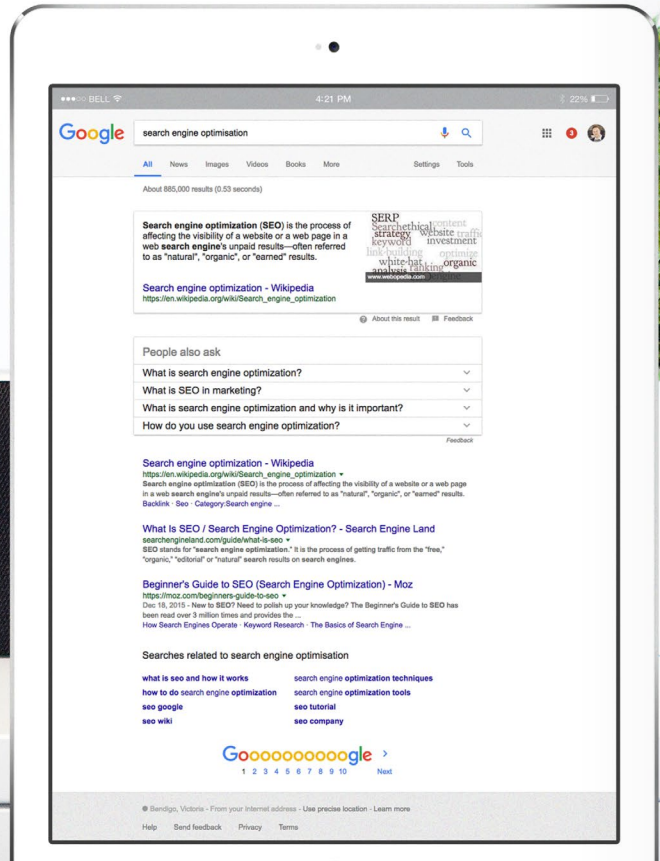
●●●○○ BELL
4:21 PM
22%

Google

search engine optimisation

3

All News Images Videos Books More Settings Tools

About 885,000 results (0.53 seconds)

**Search engine optimization (SEO)** is the process of affecting the visibility of a website or a web page in a web **search engine's** unpaid results—often referred to as "natural", "organic", or "earned" results.

SERP Search strategy ethical content website traffic keyword investment link-building optimize white-hat ranking organic analysis
www.webopedia.com

Search engine optimization - Wikipedia
https://en.wikipedia.org/wiki/Search_engine_optimization

About this result Feedback

People also ask

What is search engine optimization?

What is SEO in marketing?

What is search engine optimization and why is it important?

How do you use search engine optimization?

Feedback

Search engine optimization - Wikipedia
https://en.wikipedia.org/wiki/Search_engine_optimization
**Search engine optimization (SEO)** is the process of affecting the visibility of a website or a web page in a web **search engine's** unpaid results—often referred to as "natural", "organic", or "earned" results.
Backlink · Seo · Category:Search engine ...

What Is SEO / Search Engine Optimization? - Search Engine Land
searchengineland.com/guide/what-is-seo
SEO stands for "**search engine optimization.**" It is the process of getting traffic from the "free," "organic," "editorial" or "natural" search results on **search engines**.

Beginner's Guide to SEO (Search Engine Optimization) - Moz
https://moz.com/beginners-guide-to-seo
Dec 18, 2015 - New to **SEO**? Need to polish up your knowledge? The Beginner's Guide to **SEO** has been read over 3 million times and provides the ...
How Search Engines Operate · Keyword Research · The Basics of Search Engine ...

Searches related to search engine optimisation

what is seo and how it works
how to do search engine optimization
seo google
seo wiki
search engine optimization techniques
search engine optimization tools
seo tutorial
seo company

Goooooooooogle
1 2 3 4 5 6 7 8 9 10 Next

Bendigo, Victoria - From your Internet address - Use precise location - Learn more

Help Send feedback Privacy Terms